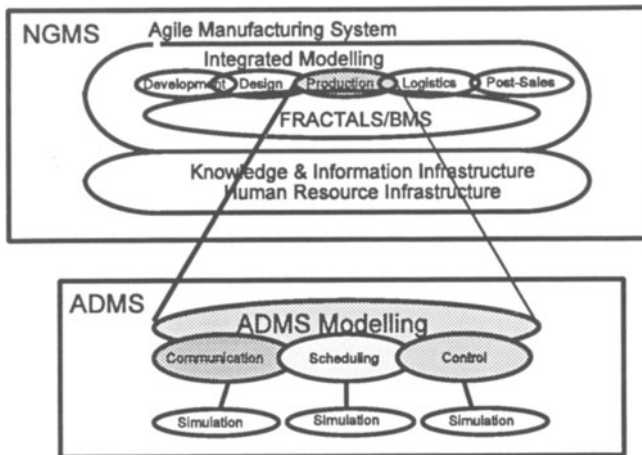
NGMS
Agile Manufacturing System
Integrated Modelling
Development
Design
Production
Logistics
Post-Sales
FRACTALS/BMS
Knowledge & Information Infrastructure
Human Resource Infrastructure

ADMS
ADMS Modelling
Communication
Scheduling
Control
Simulation
Simulation
Simulation